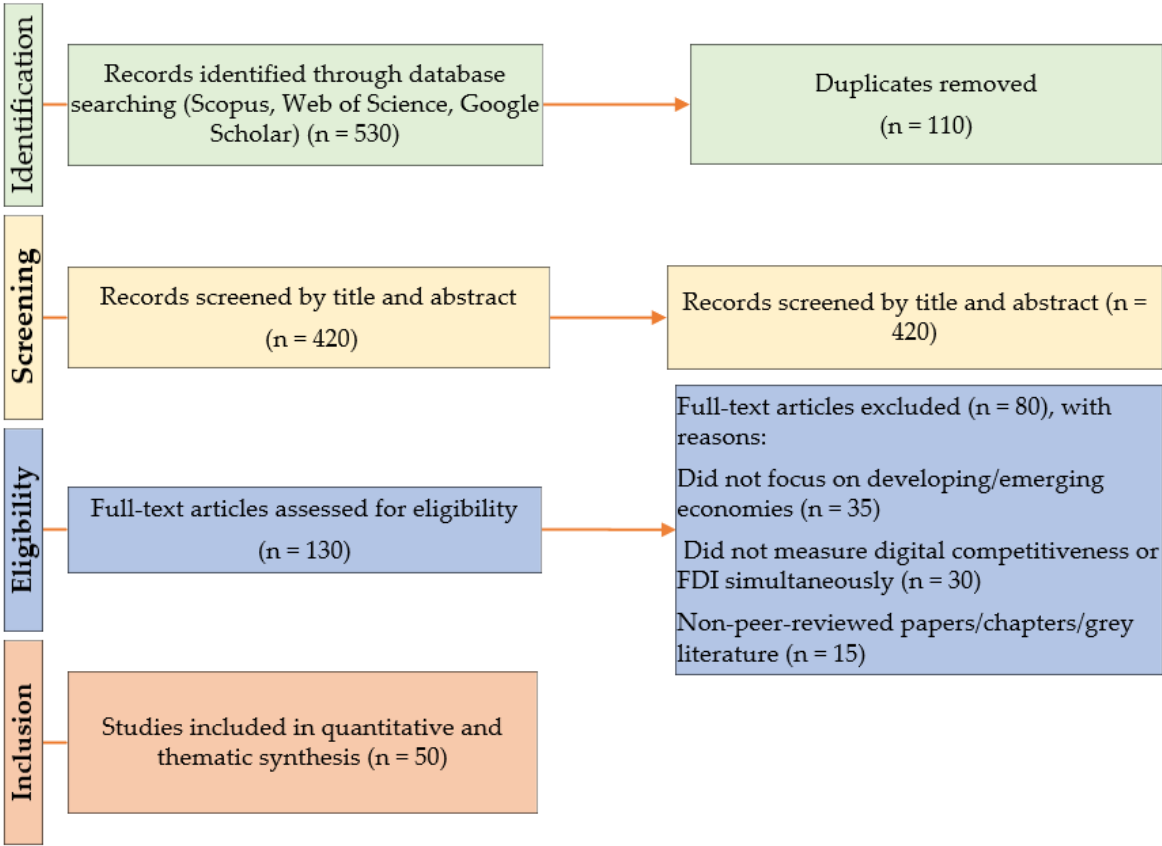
Identification

Records identified through database searching (Scopus, Web of Science, Google Scholar) (n = 530)

Duplicates removed

(n = 110)

Screening

Records screened by title and abstract

(n = 420)

Records screened by title and abstract (n = 420)

Eligibility

Full-text articles assessed for eligibility

(n = 130)

Full-text articles excluded (n = 80), with reasons:

Did not focus on developing/emerging economies (n = 35)

Did not measure digital competitiveness or FDI simultaneously (n = 30)

Non-peer-reviewed papers/chapters/grey literature (n = 15)

Inclusion

Studies included in quantitative and thematic synthesis (n = 50)